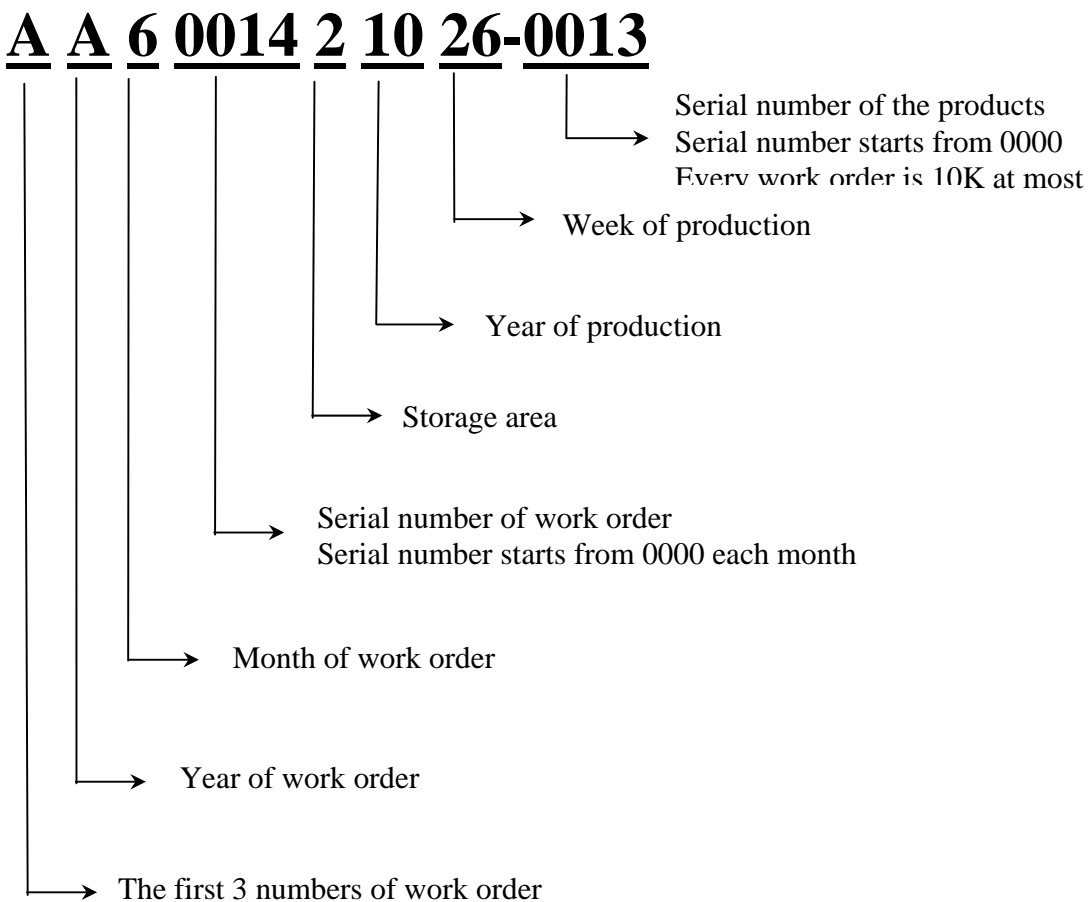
A A 6 0014 2 10 26-0013

Serial number of the products
Serial number starts from 0000
Every work order is 10K at most

Week of production

Year of production

Storage area

Serial number of work order
Serial number starts from 0000 each month

Month of work order

Year of work order

The first 3 numbers of work order